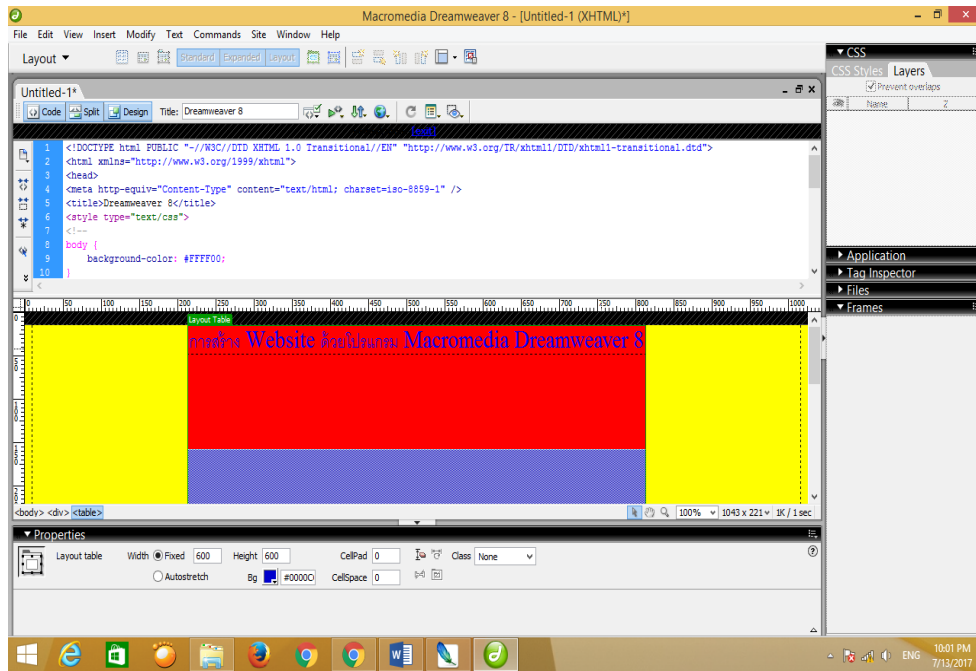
Macromedia Dreamweaver 8 - [Untitled-1 (XHTML)*]

File Edit View Insert Modify Text Commands Site Window Help

Layout ▼ Standard Expanded Layout

Untitled-1*

Code Split Design Title: Dreamweaver 8

Insert

1 <!DOCTYPE html PUBLIC "-//W3C//DTD XHTML 1.0 Transitional//EN" "http://www.w3.org/TR/xhtml1/DTD/xhtml1-transitional.dtd">
2 <html xmlns="http://www.w3.org/1999/xhtml">
3 <head>
4 <meta http-equiv="Content-Type" content="text/html; charset=iso-8859-1" />
5 <title>Dreamweaver 8</title>
6 <style type="text/css">
7 <!--
8 body {
9 background-color: #FFFF00;
10 }

0 50 100 150 200 250 300 350 400 450 500 550 600 650 700 750 800 850 900 950 1000

Layout Table

การสร้าง Website ด้วยโปรแกรม Macromedia Dreamweaver 8

<body> <div> <table>

100% 1043 x 221 1K / 1 sec

▼ Properties

Layout table Width Fixed 600 Height 600 CellPad 0 Class None

Autostretch Bg #0000C CellSpace 0

▼ CSS

CSS Styles Layers

Prevent overlaps

Name Z

▶ Application

▶ Tag Inspector

▶ Files

▼ Frames

ENG 10:01 PM 7/13/2017